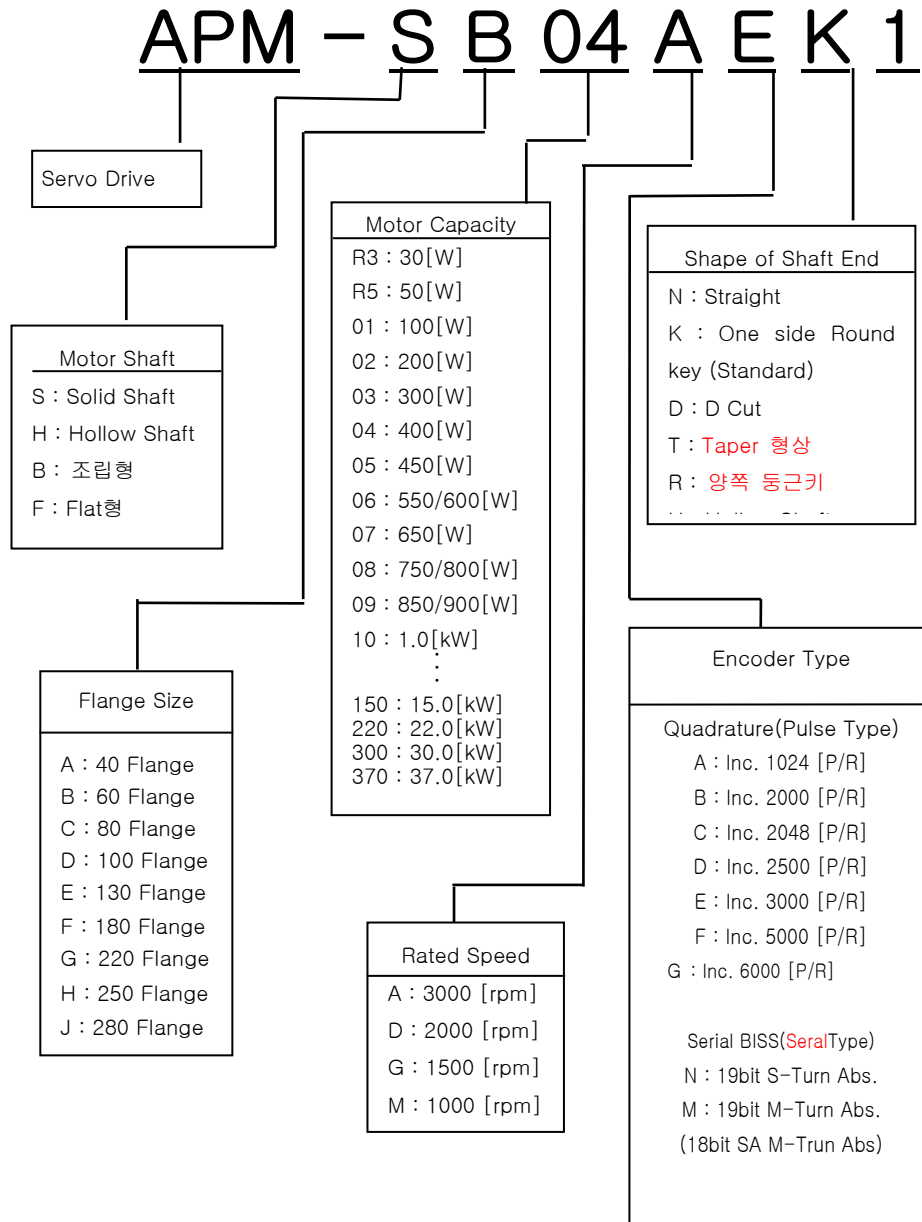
APM – S B 04 A E K 1

Servo Drive

Motor Shaft
S : Solid Shaft
H : Hollow Shaft
B : 조립형
F : Flat형

Flange Size
A : 40 Flange
B : 60 Flange
C : 80 Flange
D : 100 Flange
E : 130 Flange
F : 180 Flange
G : 220 Flange
H : 250 Flange
J : 280 Flange

Motor Capacity
R3 : 30[W]
R5 : 50[W]
01 : 100[W]
02 : 200[W]
03 : 300[W]
04 : 400[W]
05 : 450[W]
06 : 550/600[W]
07 : 650[W]
08 : 750/800[W]
09 : 850/900[W]
10 : 1.0[kW]
⋮
150 : 15.0[kW]
220 : 22.0[kW]
300 : 30.0[kW]
370 : 37.0[kW]

Rated Speed
A : 3000 [rpm]
D : 2000 [rpm]
G : 1500 [rpm]
M : 1000 [rpm]

Shape of Shaft End
N : Straight
K : One side Round key (Standard)
D : D Cut
T : Taper 형상
R : 양쪽 둥근키
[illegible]

Encoder Type
Quadrature(Pulse Type)
A : Inc. 1024 [P/R]
B : Inc. 2000 [P/R]
C : Inc. 2048 [P/R]
D : Inc. 2500 [P/R]
E : Inc. 3000 [P/R]
F : Inc. 5000 [P/R]
G : Inc. 6000 [P/R]

Serial BISS(SeralType)
N : 19bit S-Turn Abs.
M : 19bit M-Turn Abs.
(18bit SA M-Trun Abs)